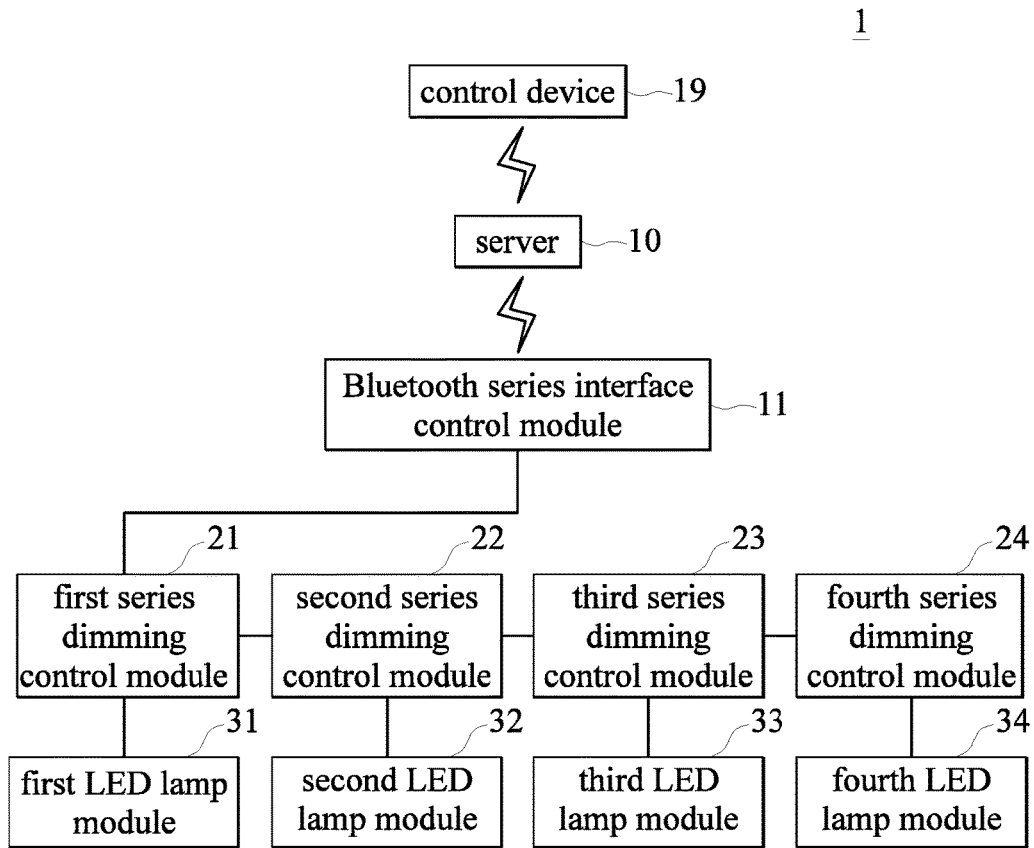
1

control device 19

server 10

Bluetooth series interface control module 11

21 first series dimming control module

22 second series dimming control module

23 third series dimming control module

24 fourth series dimming control module

31 first LED lamp module

32 second LED lamp module

33 third LED lamp module

34 fourth LED lamp module